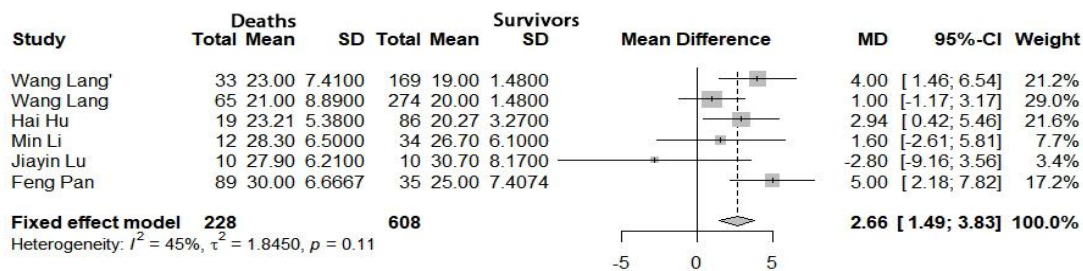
| Study | Deaths Total | Deaths Mean | Deaths SD | Survivors Total | Survivors Mean | Survivors SD | Mean Difference | MD | 95%-CI | Weight |
|---|---|---|---|---|---|---|---|---|---|---|
| Wang Lang' | 33 | 23.00 | 7.4100 | 169 | 19.00 | 1.4800 | | 4.00 | [ 1.46; 6.54] | 21.2% |
| Wang Lang | 65 | 21.00 | 8.8900 | 274 | 20.00 | 1.4800 | | 1.00 | [-1.17; 3.17] | 29.0% |
| Hai Hu | 19 | 23.21 | 5.3800 | 86 | 20.27 | 3.2700 | | 2.94 | [ 0.42; 5.46] | 21.6% |
| Min Li | 12 | 28.30 | 6.5000 | 34 | 26.70 | 6.1000 | | 1.60 | [-2.61; 5.81] | 7.7% |
| Jiayin Lu | 10 | 27.90 | 6.2100 | 10 | 30.70 | 8.1700 | | -2.80 | [-9.16; 3.56] | 3.4% |
| Feng Pan | 89 | 30.00 | 6.6667 | 35 | 25.00 | 7.4074 | | 5.00 | [ 2.18; 7.82] | 17.2% |
| Fixed effect model | 228 | | | 608 | | | | 2.66 | [ 1.49; 3.83] | 100.0% |

Heterogeneity: $I^2 = 45\%$, $\tau^2 = 1.8450$, $p = 0.11$

-5 0 5